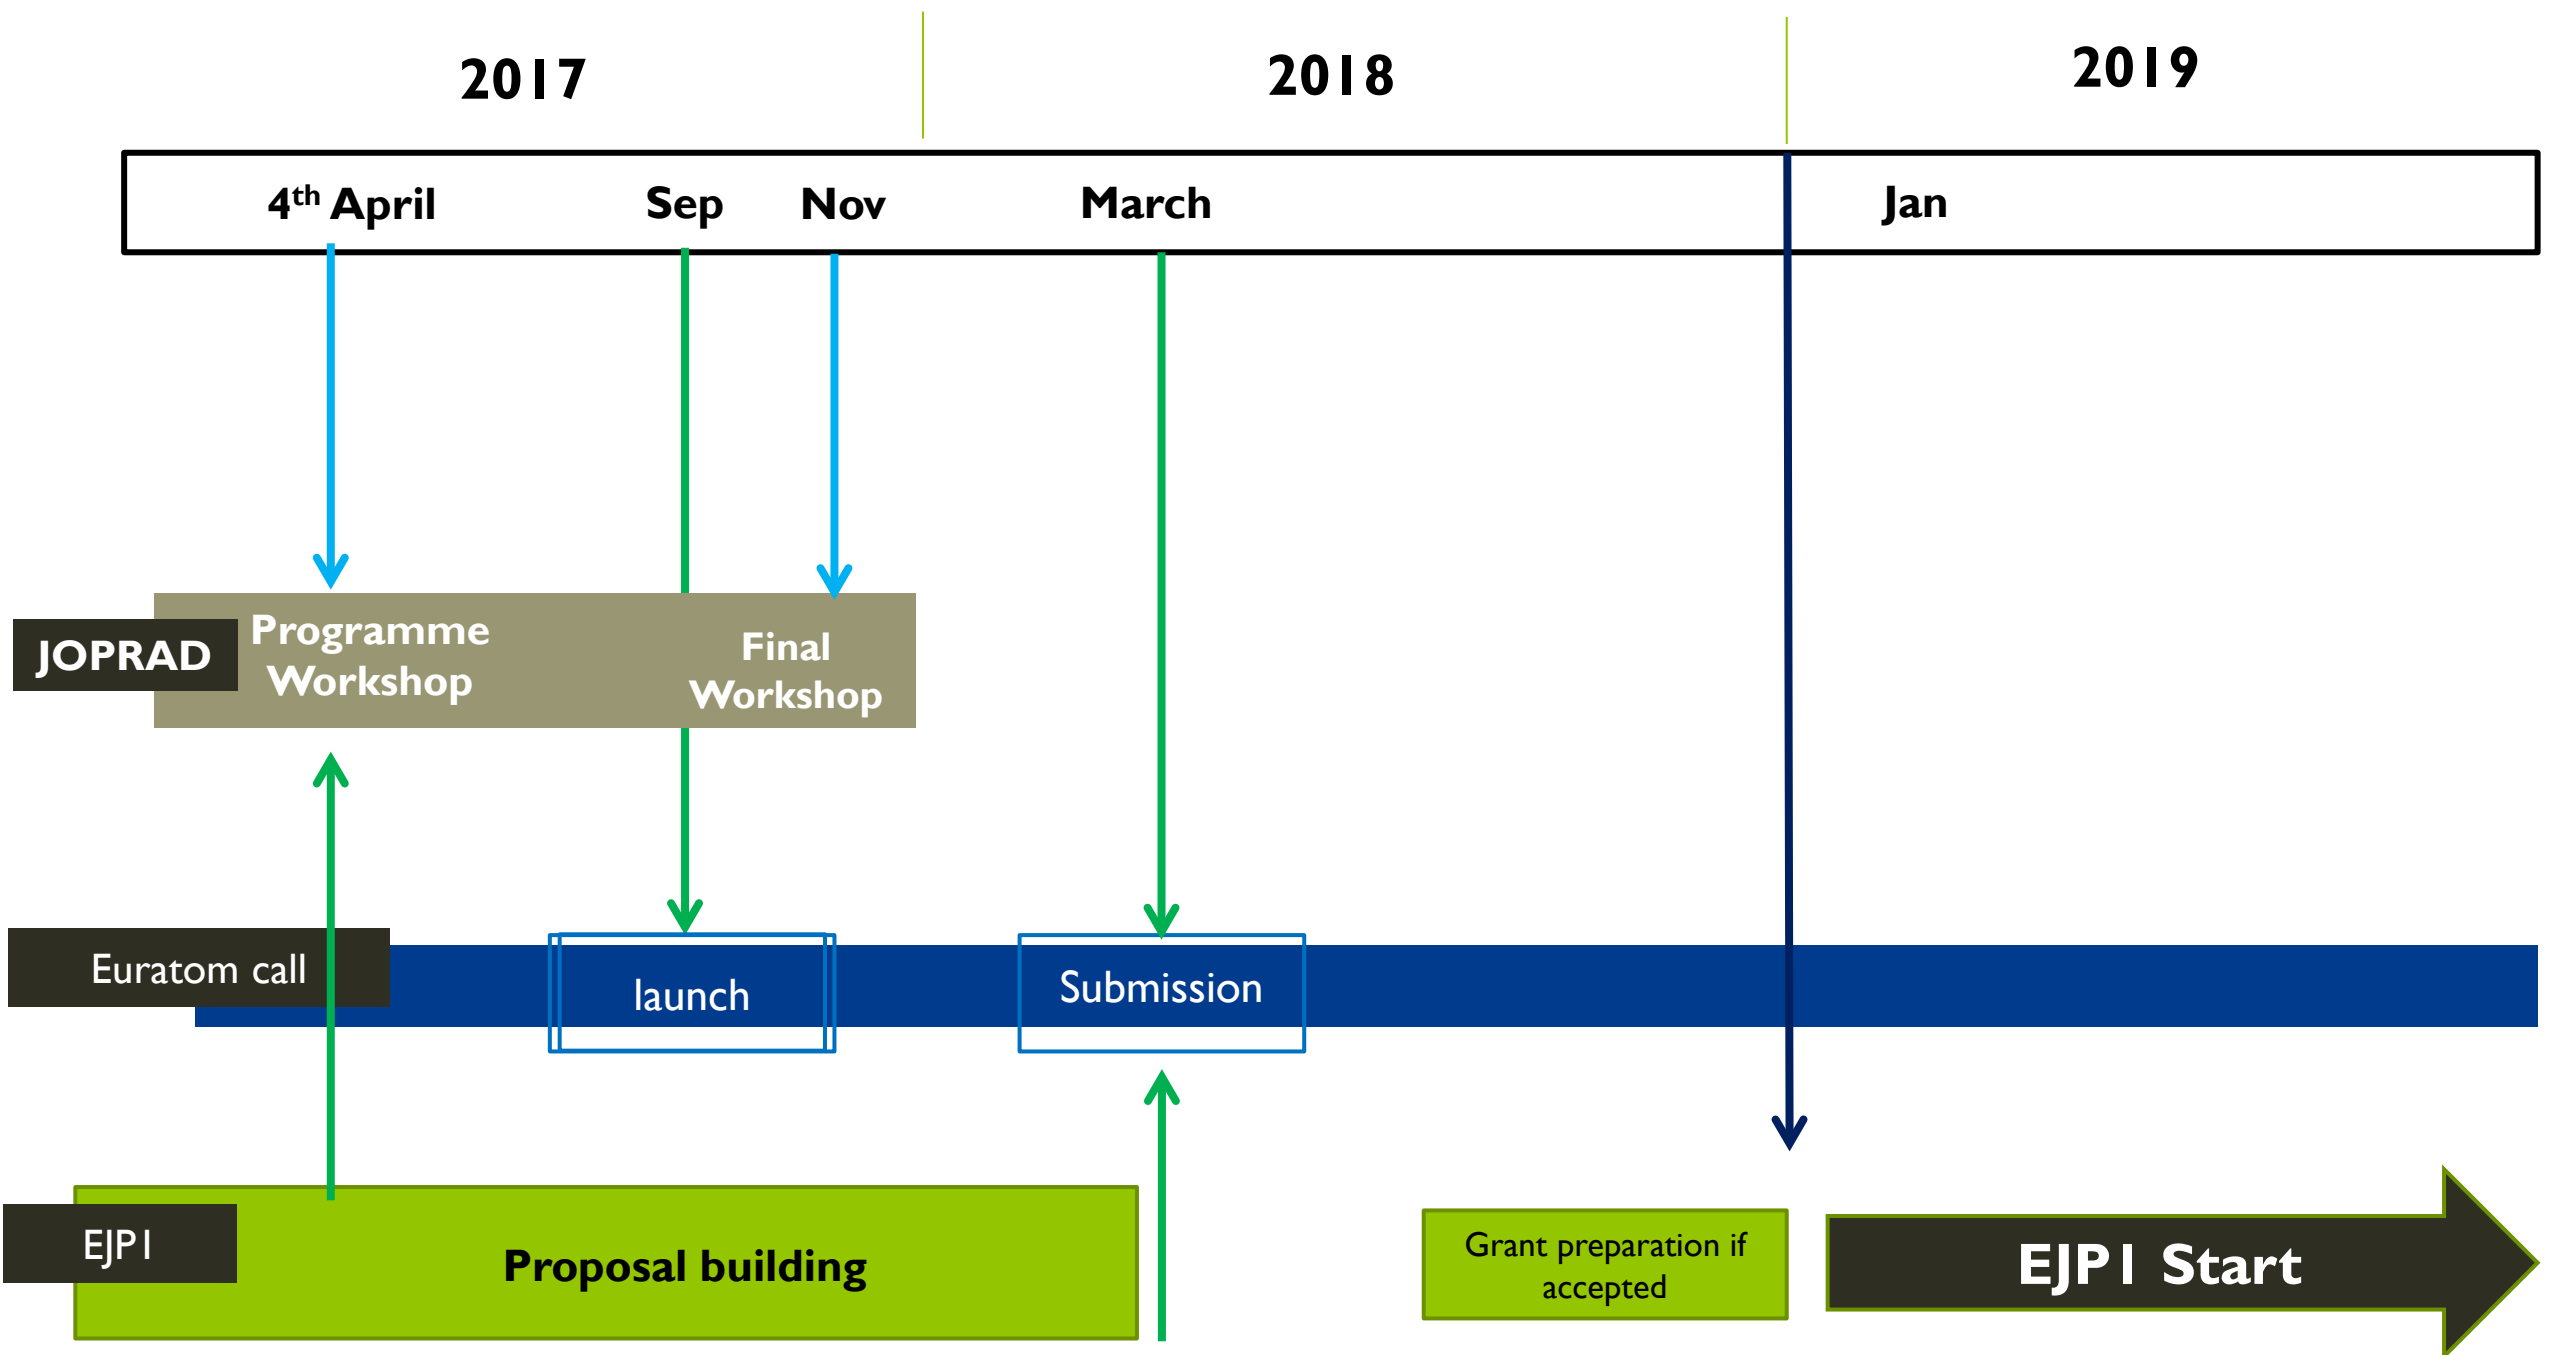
2017

2018

2019

$4^{th}$ April

Sep

Nov

March

Jan

JOPRAD

Programme Workshop

Final Workshop

Euratom call

launch

Submission

EJP1

Proposal building

Grant preparation if accepted

EJP1 Start